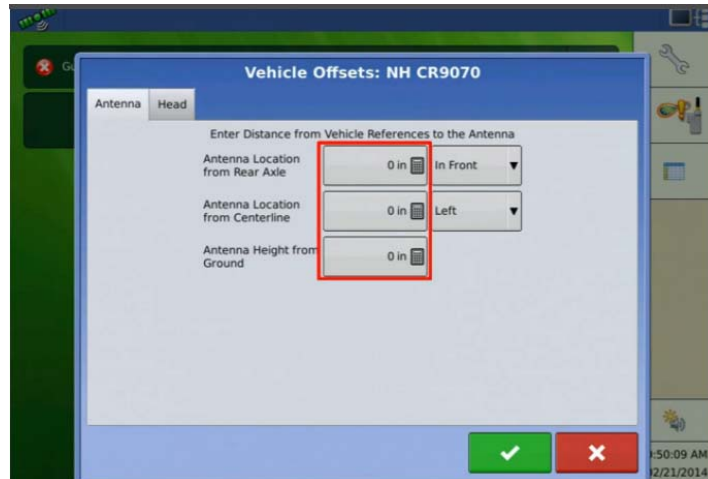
Gu

Vehicle Offsets: NH CR9070

Antenna Head

Enter Distance from Vehicle References to the Antenna

Antenna Location from Rear Axle 0 in In Front

Antenna Location from Centerline 0 in Left

Antenna Height from Ground 0 in

:50:09 AM
2/21/2014